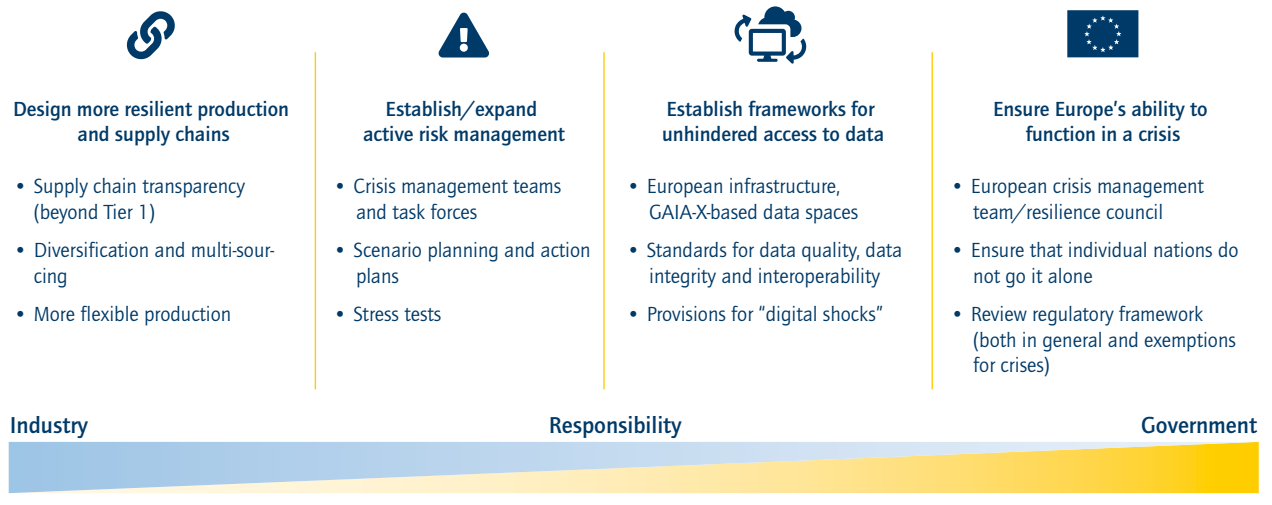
Design more resilient production and supply chains

• Supply chain transparency (beyond Tier 1)
• Diversification and multi-sourcing
• More flexible production

Establish/expand active risk management

• Crisis management teams and task forces
• Scenario planning and action plans
• Stress tests

Establish frameworks for unhindered access to data

• European infrastructure, GAIA-X-based data spaces
• Standards for data quality, data integrity and interoperability
• Provisions for "digital shocks"

Ensure Europe's ability to function in a crisis

• European crisis management team/resilience council
• Ensure that individual nations do not go it alone
• Review regulatory framework (both in general and exemptions for crises)

Industry

Responsibility

Government